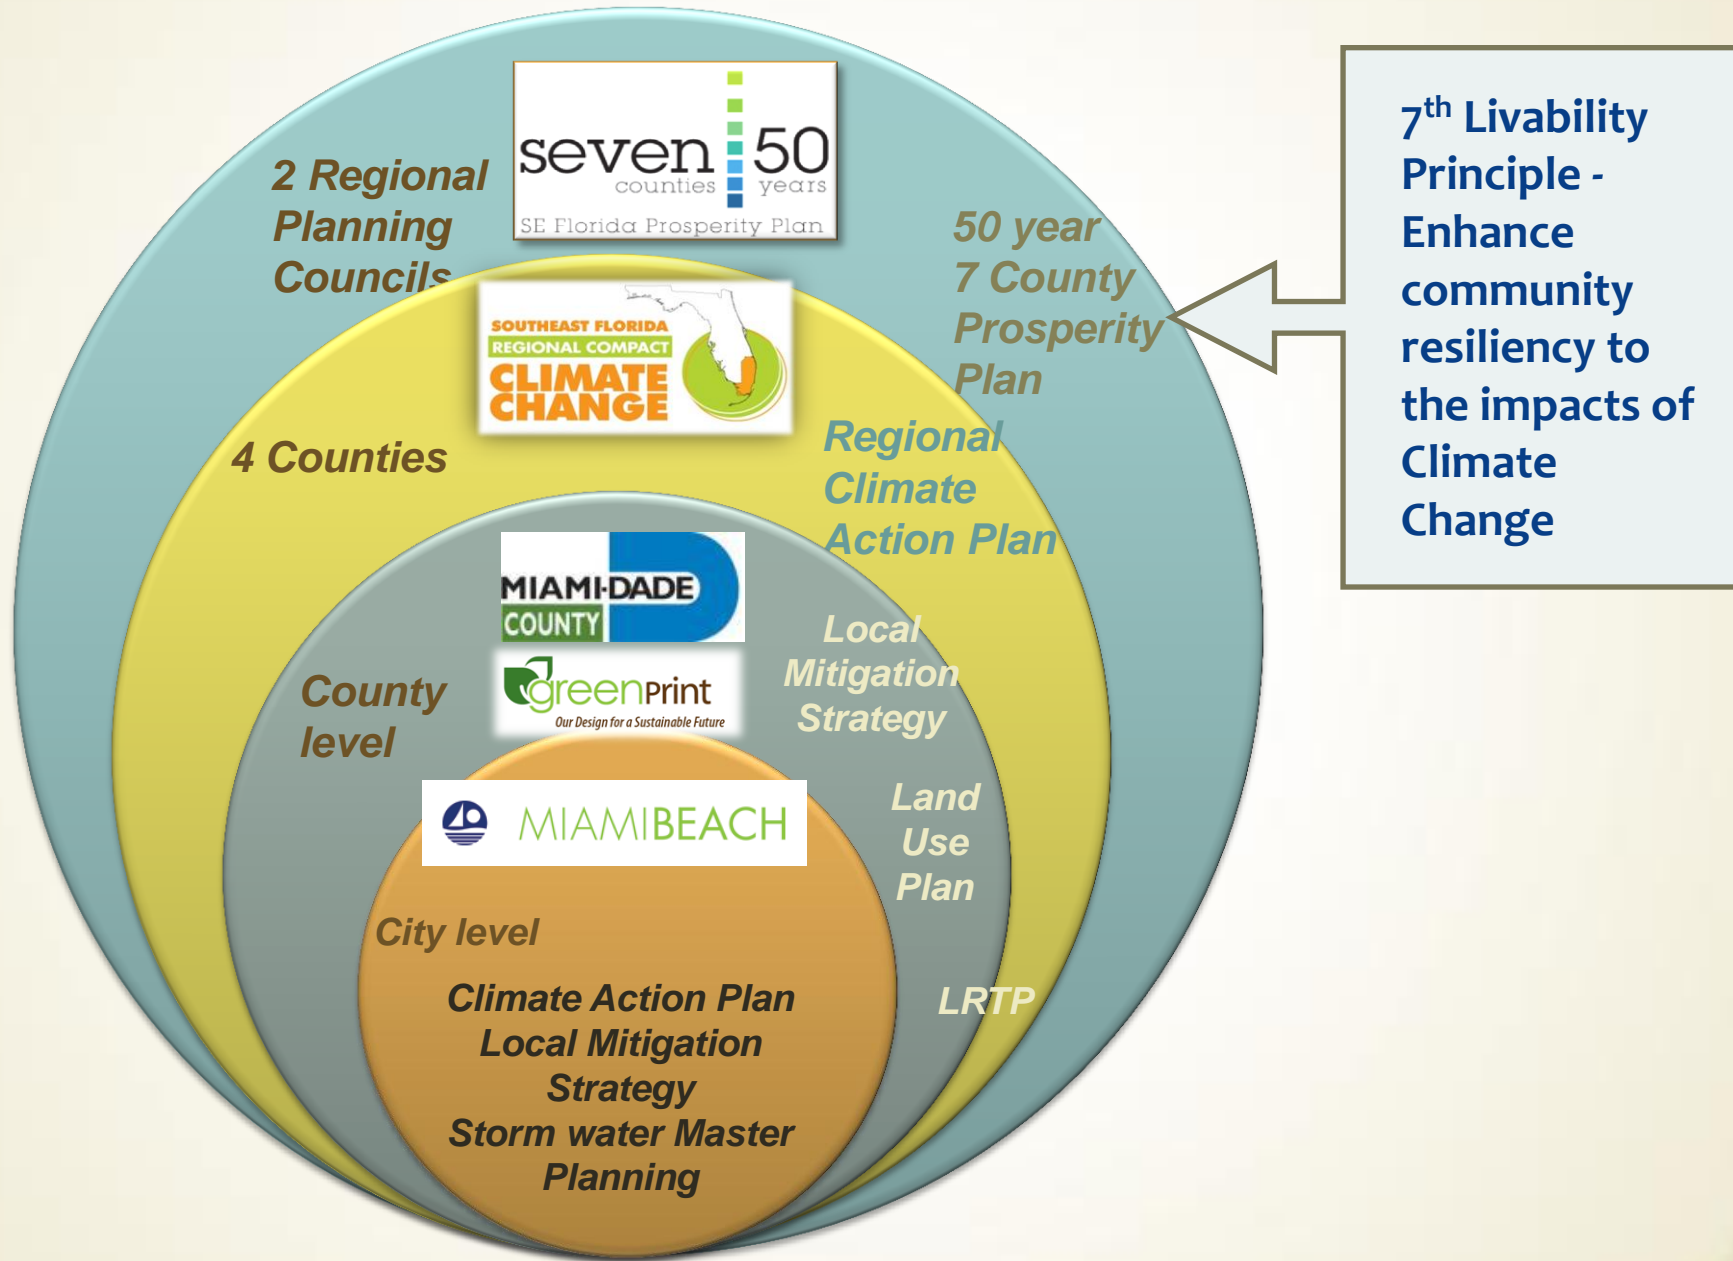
2 Regional Planning Councils

seven counties 50 years
SE Florida Prosperity Plan

50 year 7 County Prosperity Plan

SOUTHEAST FLORIDA REGIONAL COMPACT CLIMATE CHANGE

4 Counties

Regional Climate Action Plan

MIAMI-DADE COUNTY

greenprint
Our Design for a Sustainable Future

County level

Local Mitigation Strategy

Land Use Plan

MIAMIBEACH

City level

LRTP

Climate Action Plan
Local Mitigation Strategy
Storm water Master Planning

$7^{th}$ Livability Principle - Enhance community resiliency to the impacts of Climate Change